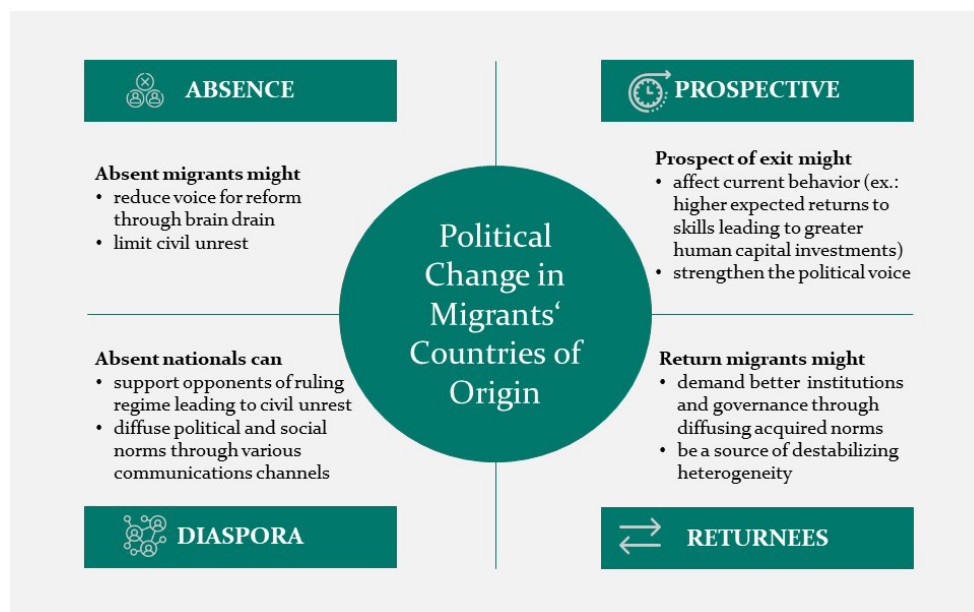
ABSENCE

Absent migrants might
• reduce voice for reform through brain drain
• limit civil unrest

PROSPECTIVE

Prospect of exit might
• affect current behavior (ex.: higher expected returns to skills leading to greater human capital investments)
• strengthen the political voice

Political Change in Migrants‘ Countries of Origin

Absent nationals can
• support opponents of ruling regime leading to civil unrest
• diffuse political and social norms through various communications channels

DIASPORA

Return migrants might
• demand better institutions and governance through diffusing acquired norms
• be a source of destabilizing heterogeneity

RETURNEES